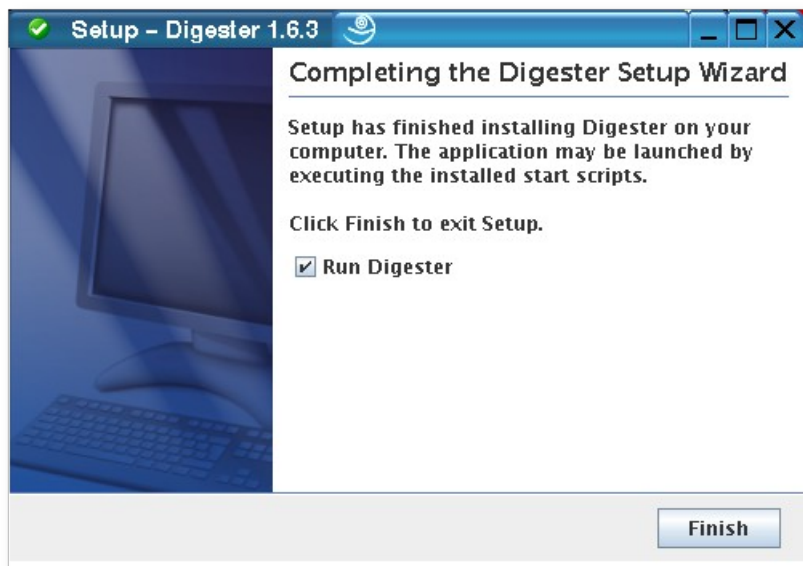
Setup – Digester 1.6.3

Completing the Digester Setup Wizard

Setup has finished installing Digester on your computer. The application may be launched by executing the installed start scripts.

Click Finish to exit Setup.

Run Digester

Finish